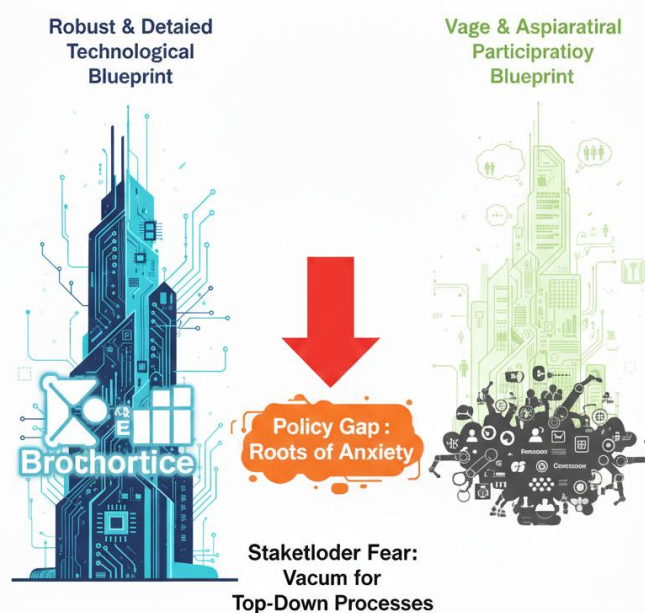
Robust & Detaied Technological Blueprint

Vage & Aspiaratiral Participratioy Blueprint

E

Brochortice

Policy Gap : Roots of Anxiety

Fensooo

Cersssoon

Staketloder Fear: Vacum for Top-Down Processes